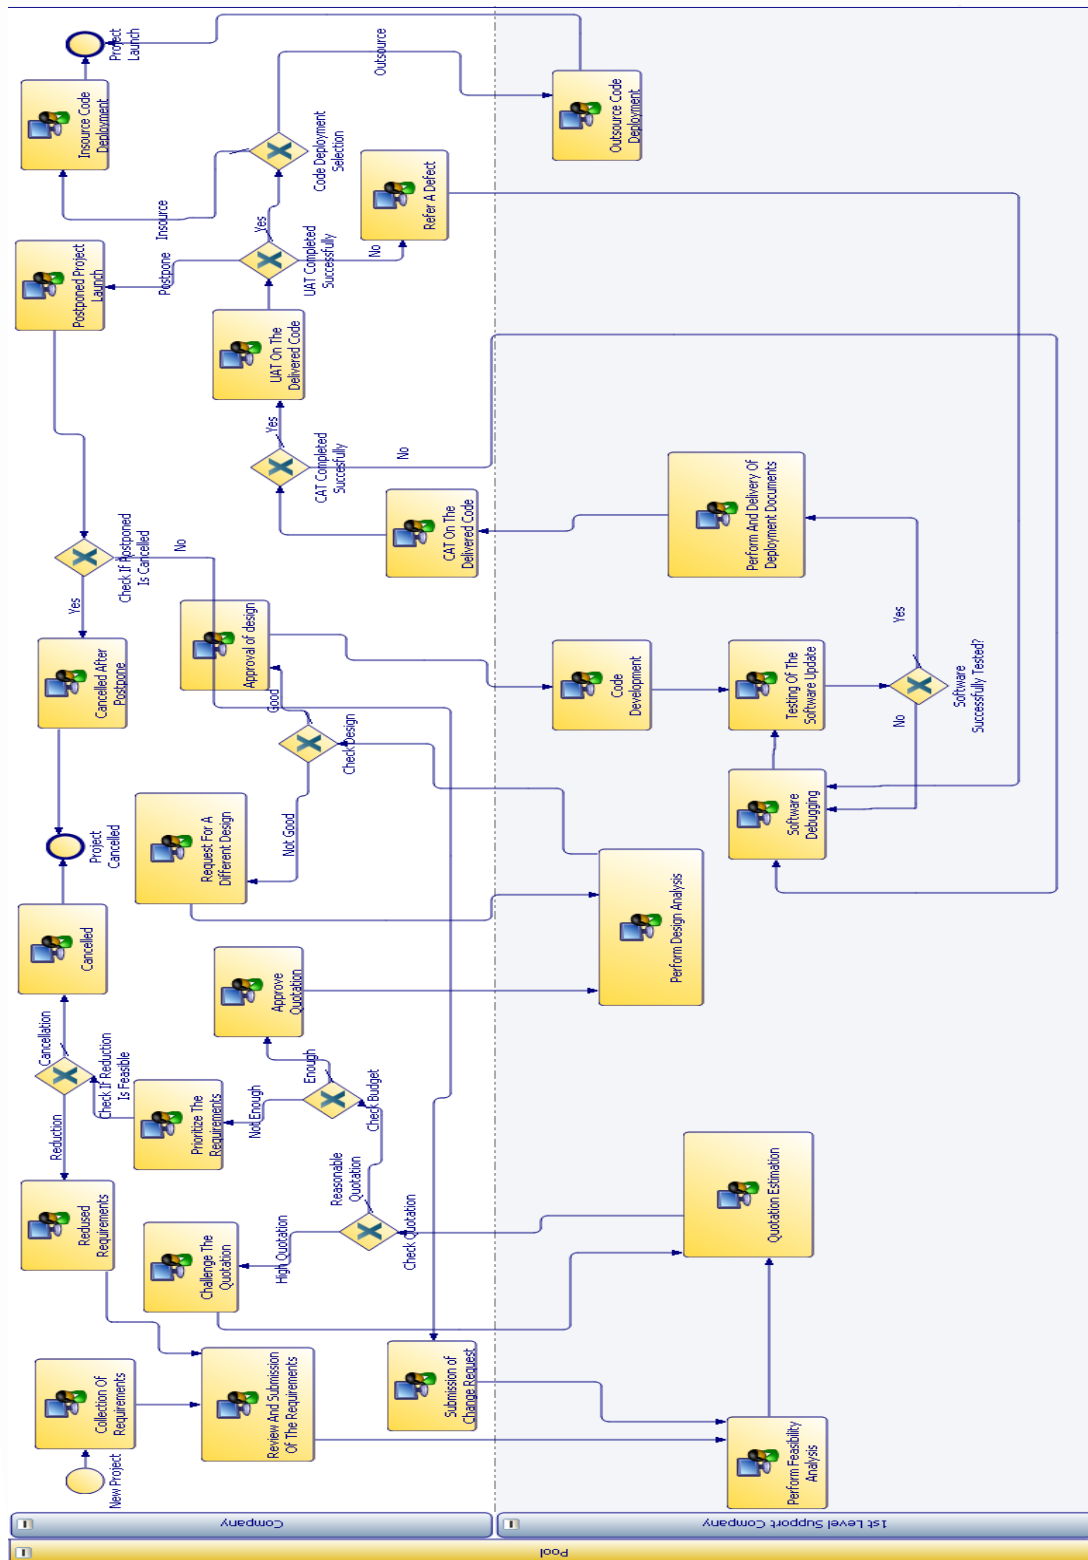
Project Launch

Outsource

Insource Code Deployment

Outsource Code Deployment

Code Deployment Selection

Insource

Refer A Defect

Yes

Postponed Project Launch

Postpone

UAT Completed Successfully

No

UAT On The Delivered Code

Yes

CAT Completed Successfully

No

CAT On The Delivered Code

Perform And Delivery Of Deployment Documents

Check If Postponed Is Cancelled

No

Yes

Approval of design

Code Development

Testing Of The Software Update

Yes

Software Successfully Tested?

No

Cancelled After Postpone

Good

Check Design

Software Debugging

Project Cancelled

Not Good

Request For A Different Design

Perform Design Analysis

Cancelled

Approve Quotation

Cancellation

Check If Reduction Is Feasible

Enough

Reduction

Prioritize The Requirements

Not Enough

Check Budget

Quotation Estimation

Reasonable Quotation

Reduced Requirements

Challenge The Quotation

High Quotation

Check Quotation

Collection Of Requirements

Review And Submission Of The Requirements

Submission of Change Request

Perform Feasibility Analysis

New Project

Company

1st Level Support Company

Pool